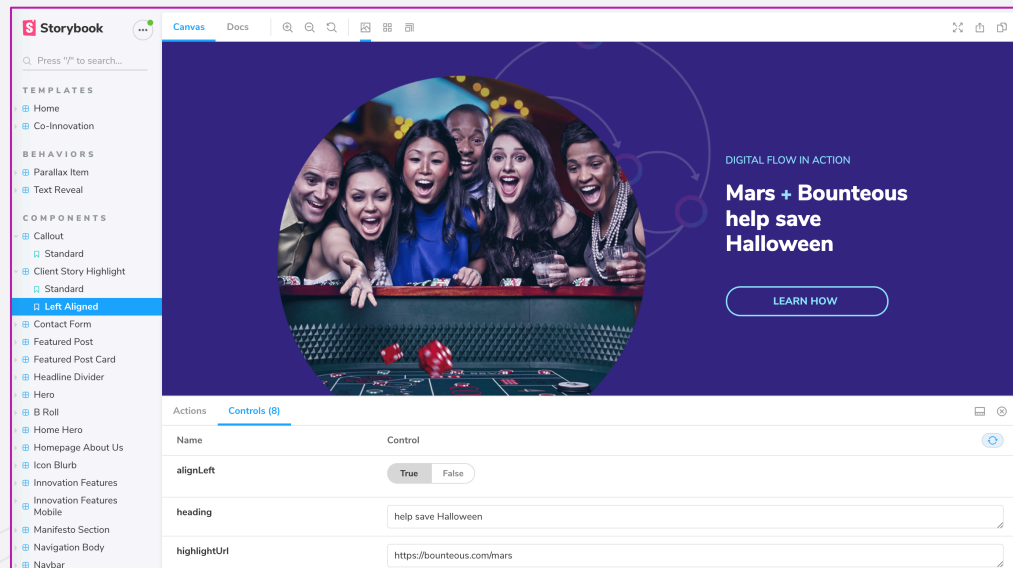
Storybook

Press "/" to search...

TEMPLATES
Home
Co-Innovation

BEHAVIORS
Parallax Item
Text Reveal

COMPONENTS
Callout
Standard
Client Story Highlight
Standard
Left Aligned
Contact Form
Featured Post
Featured Post Card
Headline Divider
Hero
B Roll
Home Hero
Homepage About Us
Icon Blurb
Innovation Features
Innovation Features Mobile
Manifesto Section
Navigation Body
Navbar

Canvas Docs

DIGITAL FLOW IN ACTION

Mars + Bounteous help save Halloween

LEARN HOW

Actions Controls (8)

| Name | Control |
|---|---|
| alignLeft | True False |
| heading | help save Halloween |
| highlightUrl | https://bounteous.com/mars |